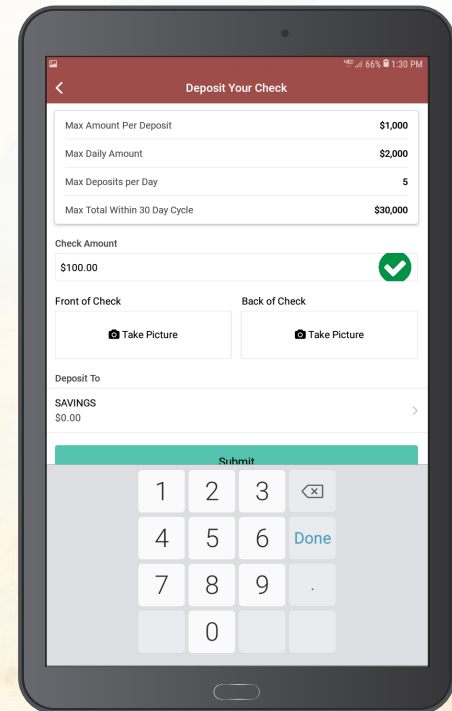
66% 1:30 PM

Deposit Your Check

| | |
|---|---|
| Max Amount Per Deposit | $1,000 |
| Max Daily Amount | $2,000 |
| Max Deposits per Day | 5 |
| Max Total Within 30 Day Cycle | $30,000 |

Check Amount

$100.00

Front of Check

Take Picture

Back of Check

Take Picture

Deposit To

SAVINGS
$0.00

Submit

1 2 3
4 5 6 Done
7 8 9 .
0